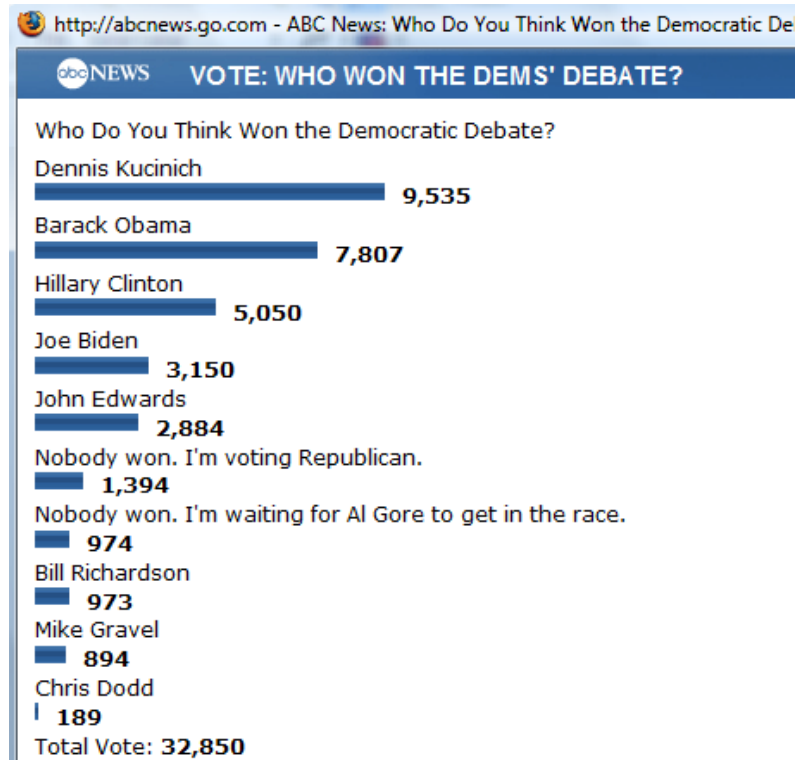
http://abcnews.go.com - ABC News: Who Do You Think Won the Democratic De

abcNEWS VOTE: WHO WON THE DEMS' DEBATE?

Who Do You Think Won the Democratic Debate?

Dennis Kucinich
9,535

Barack Obama
7,807

Hillary Clinton
5,050

Joe Biden
3,150

John Edwards
2,884

Nobody won. I'm voting Republican.
1,394

Nobody won. I'm waiting for Al Gore to get in the race.
974

Bill Richardson
973

Mike Gravel
894

Chris Dodd
189

Total Vote: 32,850